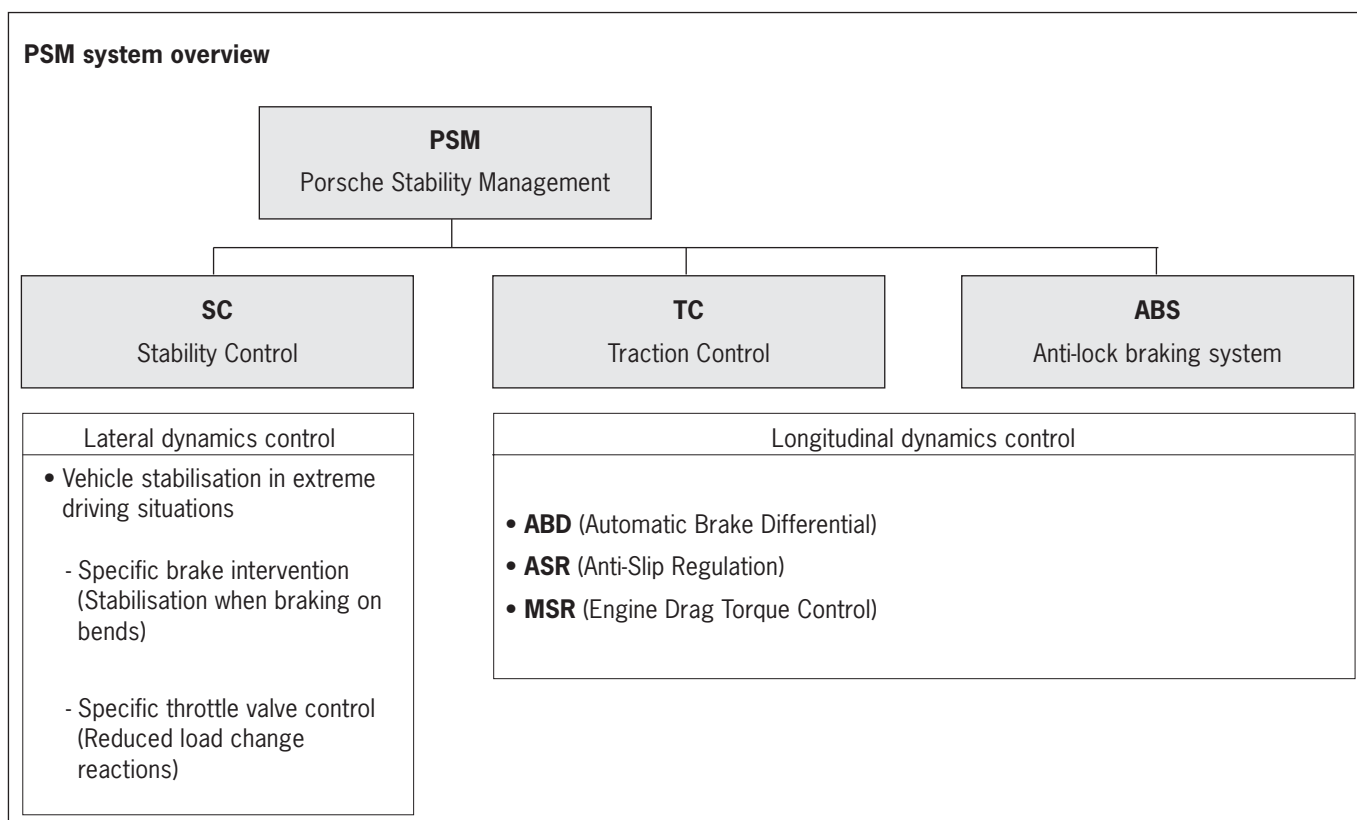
PSM system overview

PSM
Porsche Stability Management

SC
Stability Control

TC
Traction Control

ABS
Anti-lock braking system

Lateral dynamics control

• Vehicle stabilisation in extreme driving situations

- Specific brake intervention (Stabilisation when braking on bends)

- Specific throttle valve control (Reduced load change reactions)

Longitudinal dynamics control

• **ABD** (Automatic Brake Differential)
• **ASR** (Anti-Slip Regulation)
• **MSR** (Engine Drag Torque Control)